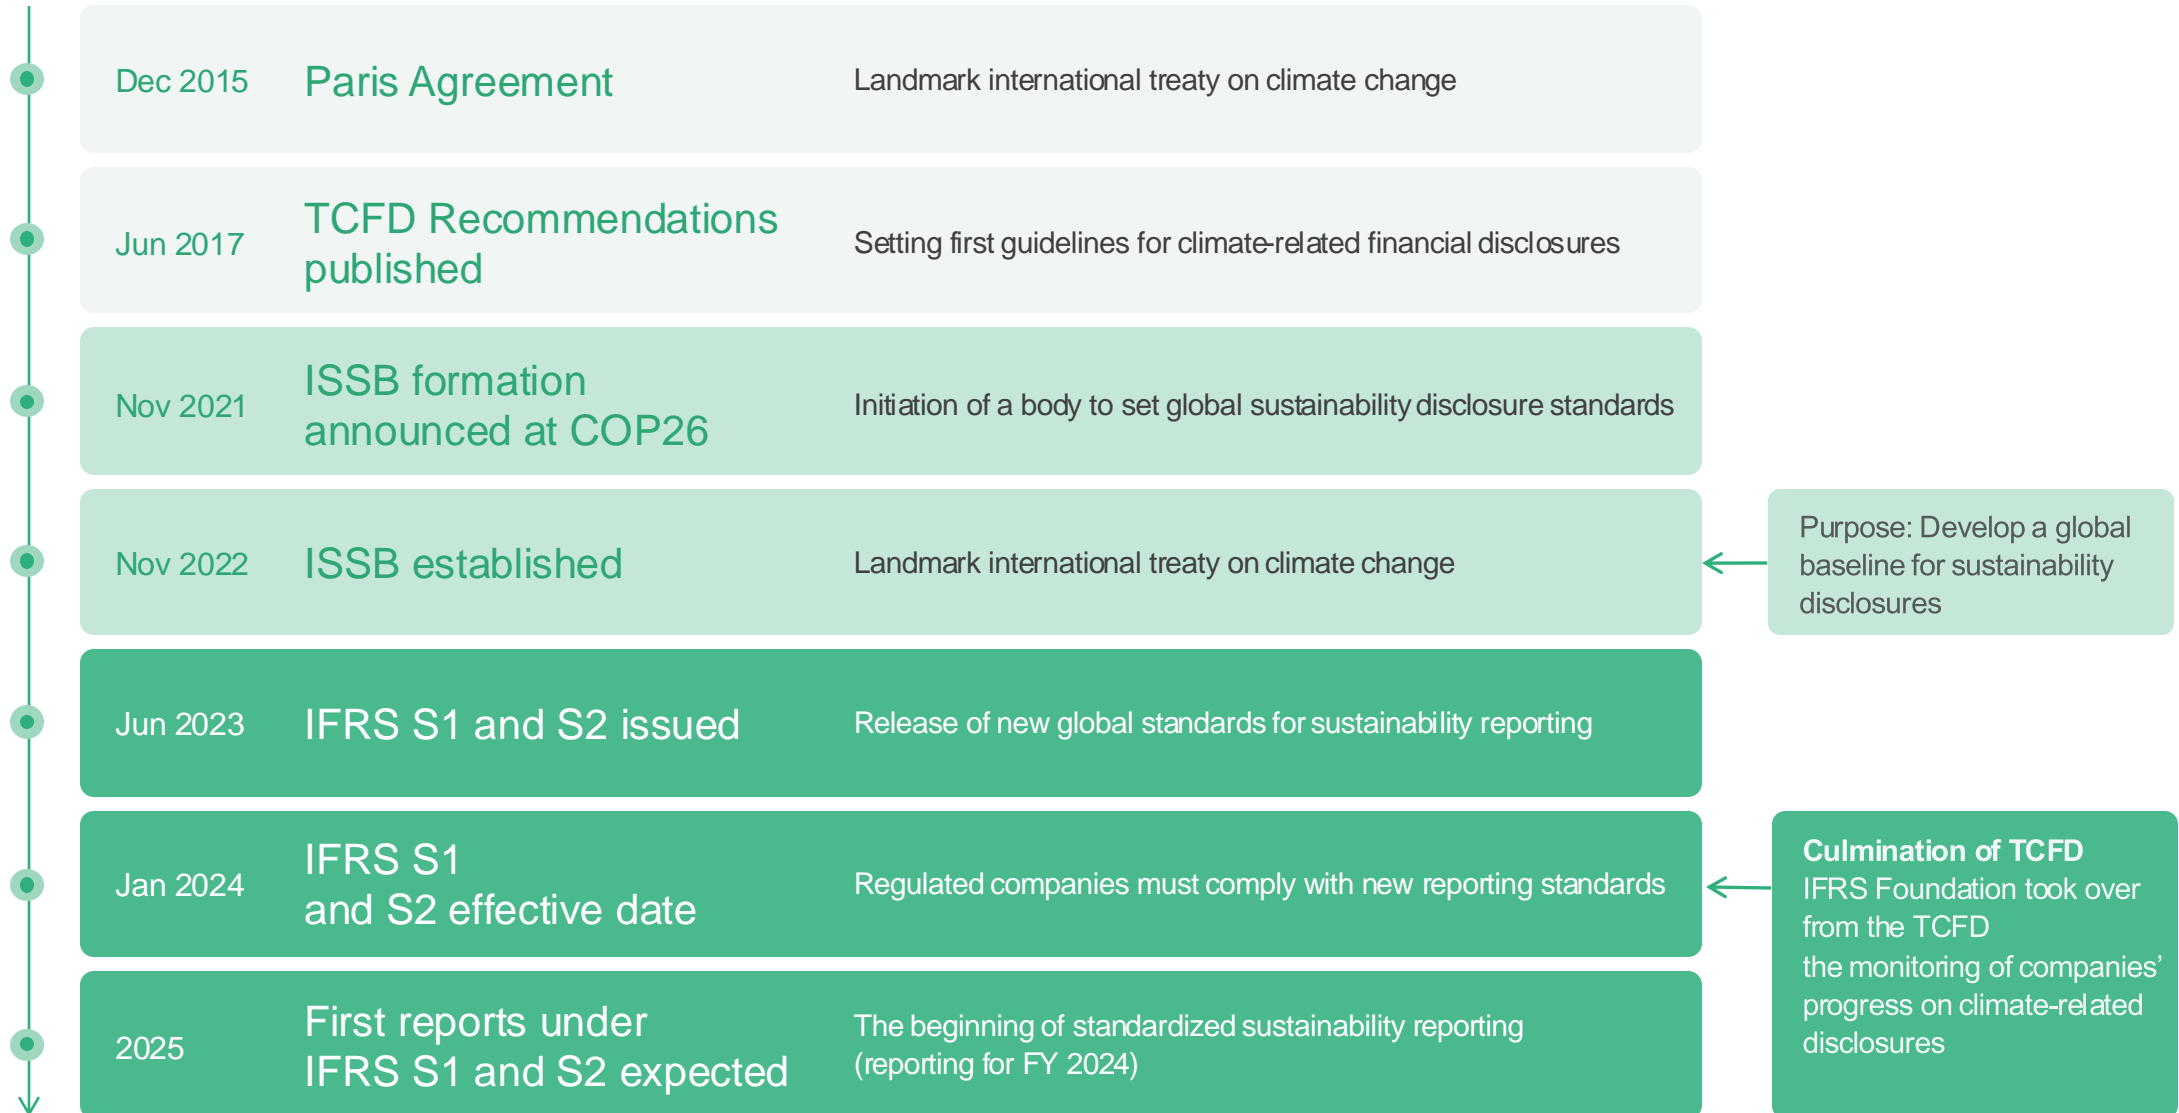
Dec 2015 Paris Agreement Landmark international treaty on climate change

Jun 2017 TCFD Recommendations published Setting first guidelines for climate-related financial disclosures

Nov 2021 ISSB formation announced at COP26 Initiation of a body to set global sustainability disclosure standards

Nov 2022 ISSB established Landmark international treaty on climate change

Purpose: Develop a global baseline for sustainability disclosures

Jun 2023 IFRS S1 and S2 issued Release of new global standards for sustainability reporting

Jan 2024 IFRS S1 and S2 effective date Regulated companies must comply with new reporting standards

Culmination of TCFD
IFRS Foundation took over from the TCFD the monitoring of companies' progress on climate-related disclosures

2025 First reports under IFRS S1 and S2 expected The beginning of standardized sustainability reporting (reporting for FY 2024)